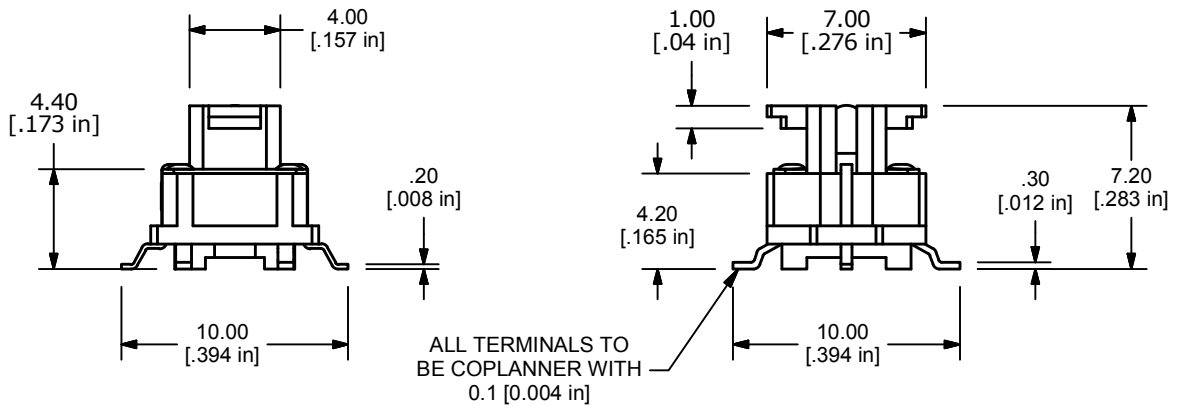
4.00
[.157 in]

4.40
[.173 in]

.20
[.008 in]

10.00
[.394 in]

1.00
[.04 in]

7.00
[.276 in]

4.20
[.165 in]

.30
[.012 in]

7.20
[.283 in]

ALL TERMINALS TO BE COPLANNER WITH 0.1 [0.004 in]

10.00
[.394 in]